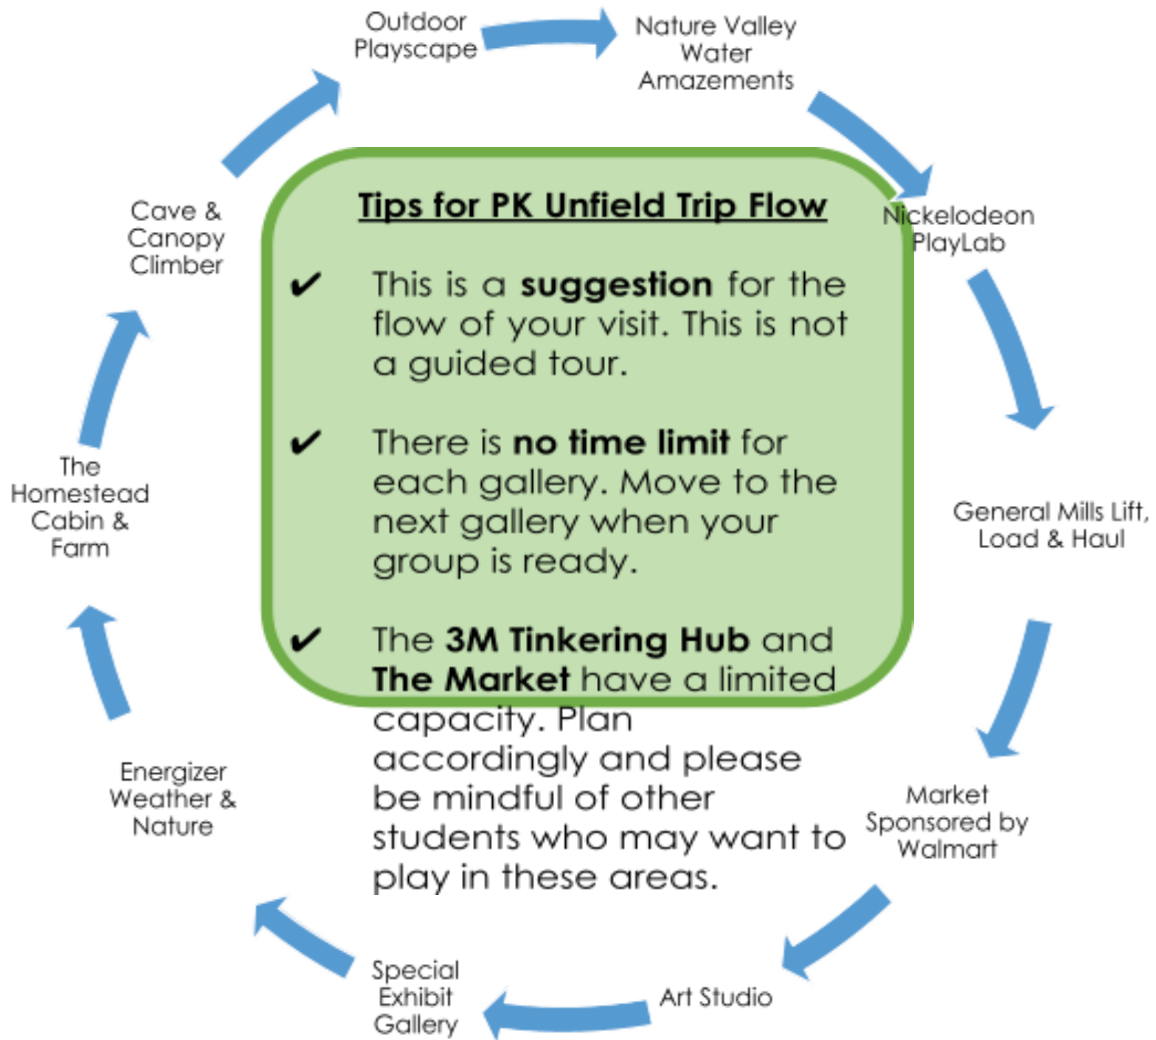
Outdoor Playscape

Nature Valley Water Amazements

Nickelodeon PlayLab

General Mills Lift, Load & Haul

Market Sponsored by Walmart

Art Studio

Special Exhibit Gallery

Energizer Weather & Nature

The Homestead Cabin & Farm

Cave & Canopy Climber

Tips for PK Unfield Trip Flow

✔ This is a **suggestion** for the flow of your visit. This is not a guided tour.

✔ There is **no time limit** for each gallery. Move to the next gallery when your group is ready.

✔ The **3M Tinkering Hub** and **The Market** have a limited capacity. Plan accordingly and please be mindful of other students who may want to play in these areas.